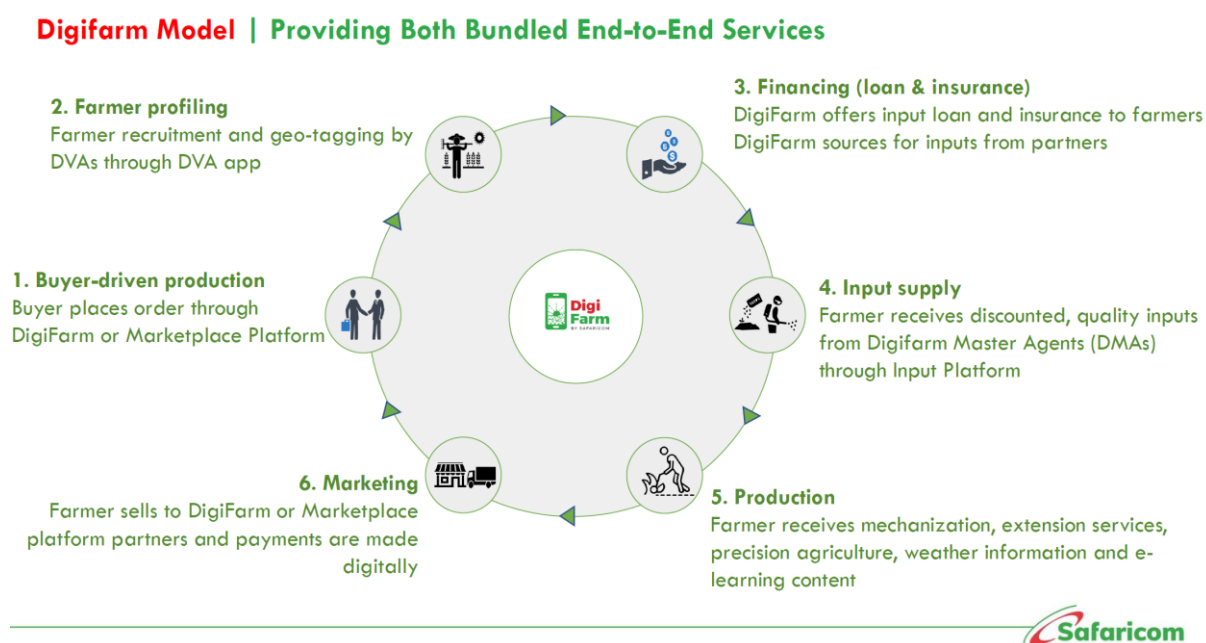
Digifarm Model | Providing Both Bundled End-to-End Services

2. Farmer profiling
Farmer recruitment and geo-tagging by DVAs through DVA app

3. Financing (loan & insurance)
DigiFarm offers input loan and insurance to farmers
DigiFarm sources for inputs from partners

1. Buyer-driven production
Buyer places order through DigiFarm or Marketplace Platform

Digi Farm
BY SAFARICOM

4. Input supply
Farmer receives discounted, quality inputs from Digifarm Master Agents (DMAs) through Input Platform

6. Marketing
Farmer sells to DigiFarm or Marketplace platform partners and payments are made digitally

5. Production
Farmer receives mechanization, extension services, precision agriculture, weather information and e-learning content

Safaricom